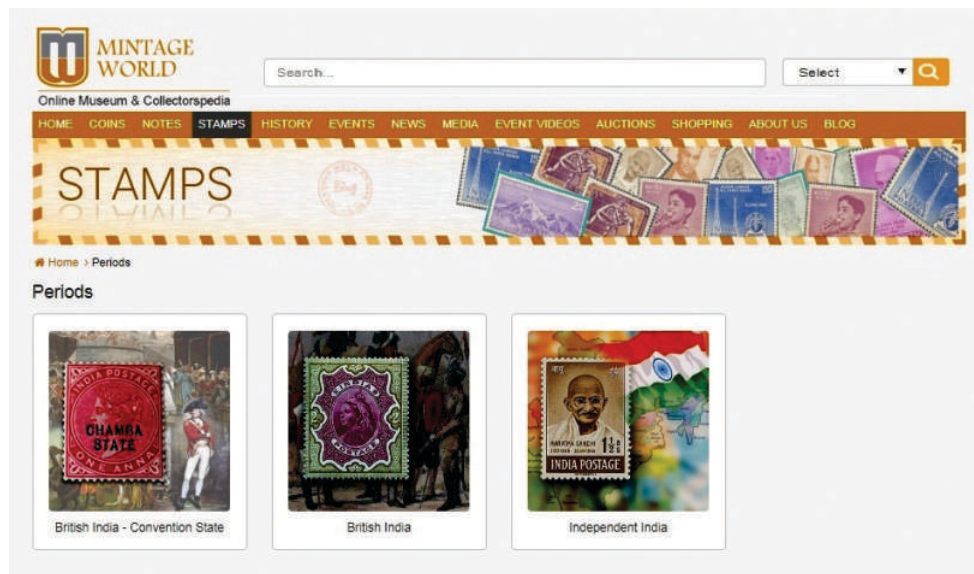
MINTAGE WORLD
Online Museum & Collectorspedia

Search...

Select

HOME COINS NOTES STAMPS HISTORY EVENTS NEWS MEDIA EVENT VIDEOS AUCTIONS SHOPPING ABOUT US BLOG

STAMPS

Home › Periods

Periods

INDIA POSTAGE
CHAMBA STATE
ONE ANNA

British India - Convention State

INDIA POSTAGE

British India

MAHATMA GANDHI
INDIA POSTAGE
$1\frac{1}{2}$

Independent India